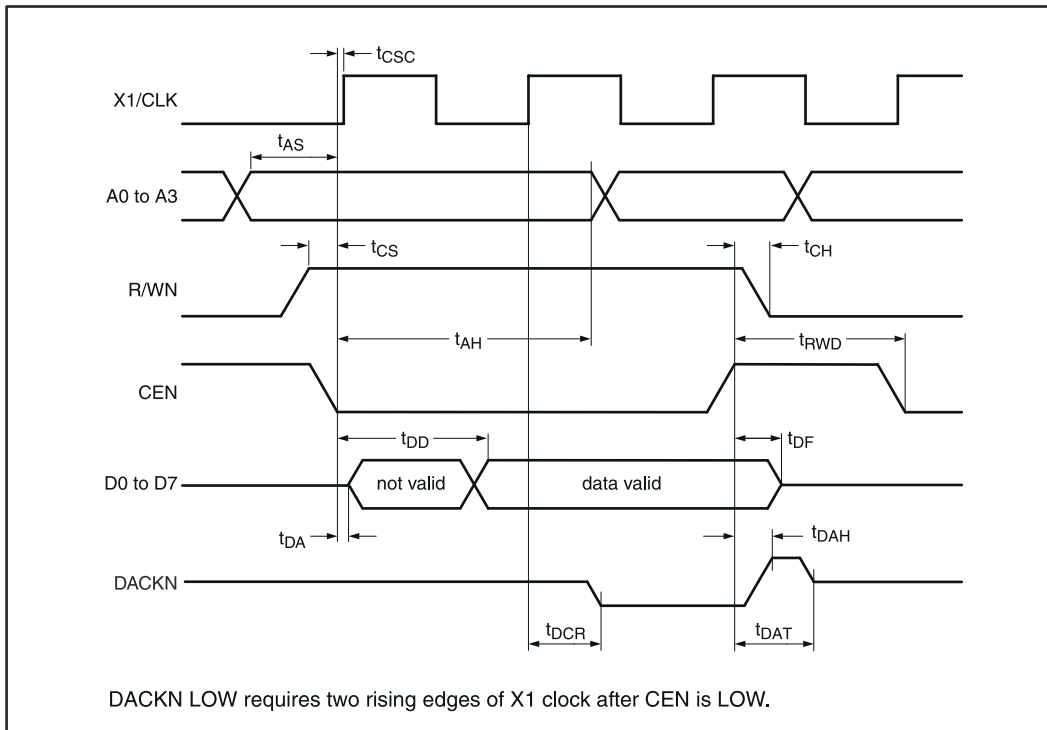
$t_{CSC}$

X1/CLK

$t_{AS}$

A0 to A3

$t_{CS}$

$t_{CH}$

R/WN

$t_{AH}$

$t_{RWD}$

CEN

$t_{DD}$

$t_{DF}$

D0 to D7

not valid

data valid

$t_{DA}$

$t_{DAH}$

DACKN

$t_{DCR}$

$t_{DAT}$

DACKN LOW requires two rising edges of X1 clock after CEN is LOW.